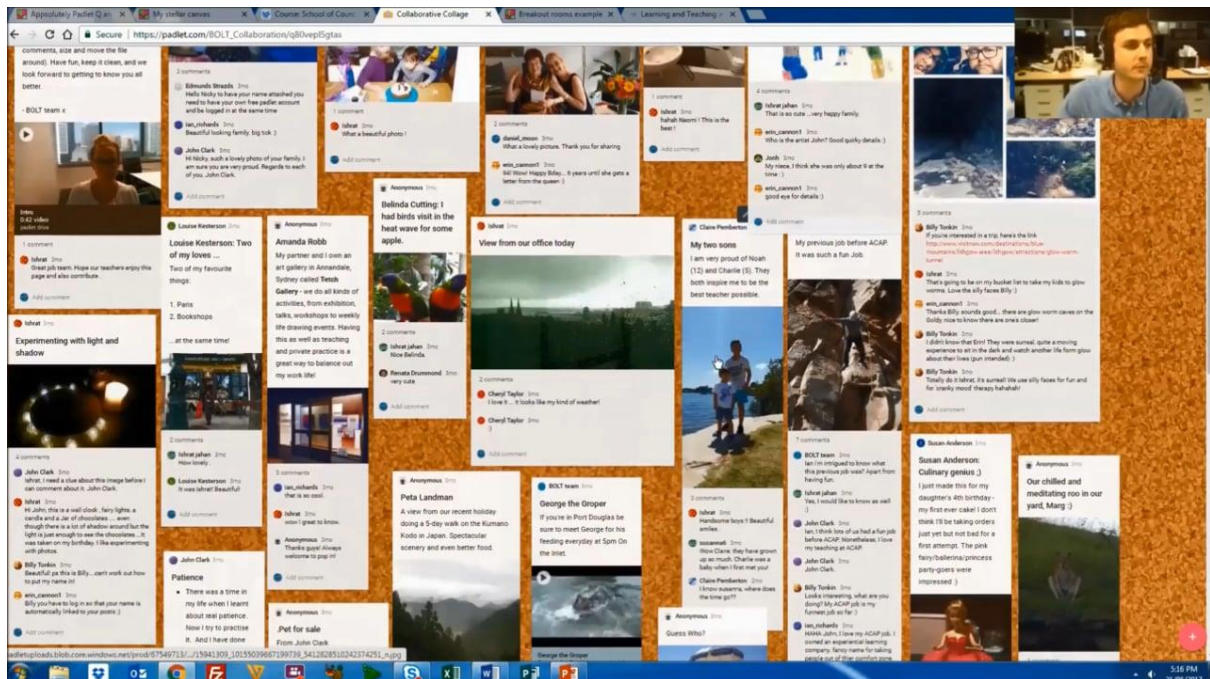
Appsolutely Padlet Q an × | My stellar canvas × | Course: School of Coun × | Collaborative Collage × | Breakout rooms example × | Learning and Teaching × |

Secure | https://padlet.com/BOLT_Collaboration/q80vep85gtas

comments, size and move the file around). Have fun, keep it clean, and we look forward to getting to know you all better.

- BOLT team x

Intro
0:42 video

1 comment

Ishrat 3mo
Great job team. Hope our teachers enjoy this page and also contribute.

Add comment

3 comments

Edmunds Straads 3mo
Hello Nicky to have your name attached you need to have your own free padlet account and be logged in at the same time

ian_richards 3mo
Beautiful looking family, big tok :)

John Clark 3mo
Hi Nicky, such a lovely photo of your family. I am sure you are very proud. Regards to each of you. John Clark.

Add comment

Ishrat 3mo
What a beautiful photo !

Add comment

2 comments

daniel_moon 3mo
What a lovely picture. Thank you for sharing

erin_cannon1 3mo
94! Wow! Happy Bday... 6 years until she gets a letter from the queen :)

Add comment

1 comment

Ishrat 3mo
hahah Naomi ! This is the best !

Add comment

4 comments

Ishrat jahan 3mo
That is so cute ...very happy family.

erin_cannon1 3mo
Who is the artist John? Good quirky details :)

Josh 3mo
My niece. I think she was only about 9 at the time :)

erin_cannon1 3mo
Good eye for details :)

Add comment

Ishrat 3mo
Experimenting with light and shadow

4 comments

John Clark 3mo
Ishrat, I need a clue about this image before I can comment about it. John Clark.

Ishrat 3mo
Hi John, this is a wall clock , fairy lights, a candle and a Jar of chocolates .... even though there is a lot of shadow around but the light is just enough to see the chocolates....It was taken on my birthday. I like experimenting with photos.

Billy Tonkin 3mo
Beautiful pic this is Billy....can't work out how to put my name in!

erin_cannon1 3mo
Billy you have to log in so that your name is automatically linked to your posts :)

Add comment

Louise Kesterson 3mo
Louise Kesterson: Two of my loves ...

Two of my favourite things:

1. Paris
2. Bookshops

...at the same time!

2 comments

Ishrat jahan 3mo
How lovely .

Louise Kesterson 3mo
It was Ishrat! Beautiful

Add comment

John Clark 3mo
Patience

There was a time in my life when I learnt about real patience. Now I try to practise it. And I have done

Anonymous 3mo
Amanda Robb

My partner and I own an art gallery in Annandale, Sydney called Tetch Gallery - we do all kinds of activities, from exhibition, talks, workshops to weekly life drawing events. Having this as well as teaching and private practice is a great way to balance out my work life!

3 comments

ian_richards 3mo
that is so cool.

Ishrat 3mo
wow I great to know.

Anonymous 3mo
Thanks guys! Always welcome to pop in!

Add comment

Anonymous 3mo
Pet for sale
From John Clark

Anonymous 3mo
Belinda Cutting: I had birds visit in the heat wave for some apple.

2 comments

Ishrat jahan 3mo
Nice Belinda.

Renata Drummond 3mo
very cute

Add comment

Anonymous 3mo
Peta Landman

A view from our recent holiday doing a 5-day walk on the Kumano Kodo in Japan. Spectacular scenery and even better food.

Ishrat 3mo
View from our office today

2 comments

Cheryl Taylor 3mo
I love it ... it looks like my kind of weather!

Cheryl Taylor 3mo
:)

Add comment

BOLT team 3mo
George the Groper

If you're in Port Douglas be sure to meet George for his feeding everyday at 5pm On the Inlet.

George the Groper

Claire Pemberton 3mo
My two sons

I am very proud of Noah (12) and Charlie (5). They both inspire me to be the best teacher possible.

3 comments

Ishrat 3mo
Handsome boys !! Beautiful smiles.

susanna6 3mo
Wow Claire. they have grown up so much. Charlie was a baby when I first met you!

Claire Pemberton 3mo
I know susanna, where does the time go??

Anonymous 3mo
Guess Who?

My previous job before ACAP. It was such a fun Job.

7 comments

BOLT team 3mo
Ian I'm intrigued to know what this previous job was? Looks like you were having fun.

Ishrat jahan 3mo
Yes, I would like to know as well :)

John Clark 3mo
Ian, I think lots of us had a fun job before ACAP. Nonetheless, I love my teaching at ACAP.

John Clark 3mo
John Clark.

Billy Tonkin 3mo
Looks interesting. what are you doing? My ACAP job is my funnest job so far :)

ian_richards 3mo
HAHA John, I love my ACAP job. I owned an experiential learning company. fancy name for taking people out of their comfort zone

3 comments

Billy Tonkin 3mo
If you're interested in a trip, here's the link
http://www.visitnsw.com/destinations/blue-mountains/lithgow-area/lithgow/attractions/glow-worm-tunnel

Ishrat 3mo
That's going to be on my bucket list to take my kids to glow worms. Love the silly faces Billy :)

erin_cannon1 3mo
Thanks Billy, sounds good... there are glow worm caves on the Goldy. nice to know there are ones closer!

Billy Tonkin 3mo
I didn't know that Erin! They were surreal, quite a moving experience to sit in the dark and watch another life form glow about their lives (pun intended) :)

Billy Tonkin 3mo
Totally do it Ishrat, it's surreal! We use silly faces for fun and for 'cranky mood' therapy hahahah!

Add comment

Susan Anderson 3mo
Susan Anderson: Culinary genius ;)

I just made this for my daughter's 4th birthday - my first ever cake! I don't think I'll be taking orders just yet but not bad for a first attempt. The pink fairy/ballerina/princess party-goers were impressed :)

Anonymous 3mo
Our chilled and meditating roo in our yard, Marg :)

padletuploads.blob.core.windows.net/prod/67549713/.../15941309_10155039667199739_5412828510242374251_n.jpg

5:16 PM